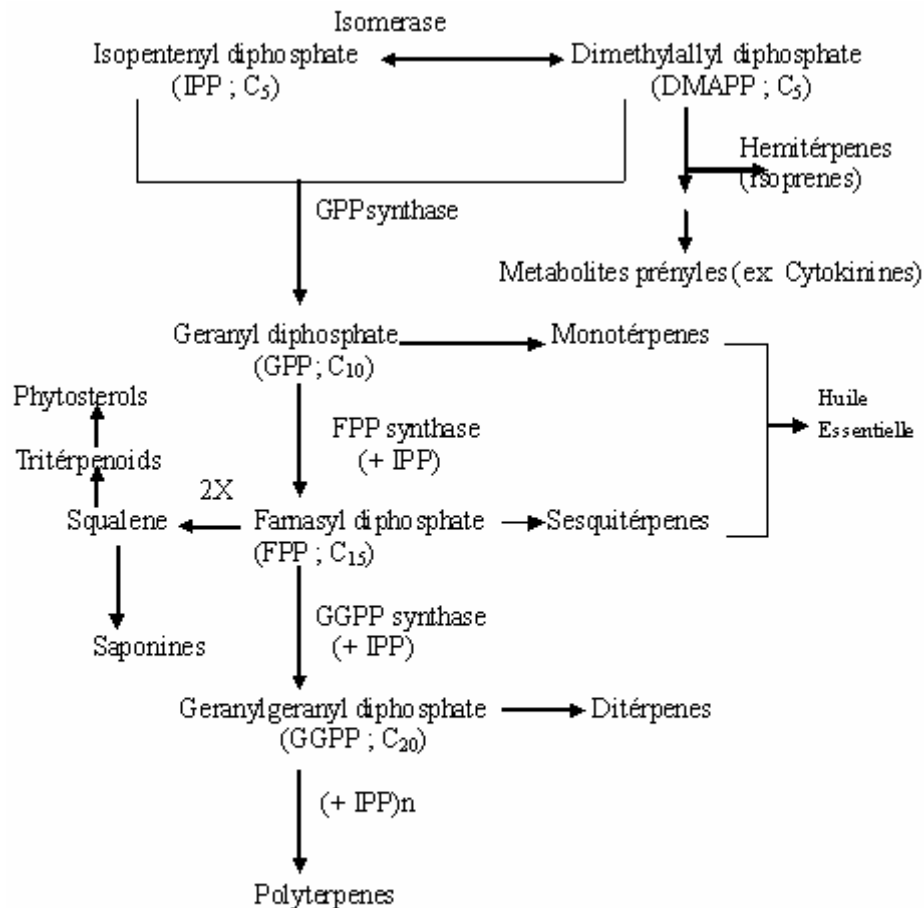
Isomerase

Isopentenyl diphosphate (IPP ; $C_5$)

Dimethylallyl diphosphate (DMAPP ; $C_5$)

Hemitérpenes (Isoprenes)

GPPsynthase

Metabolites prényles (ex: Cytokinines)

Geranyl diphosphate (GPP ; $C_{10}$)

Monotérpenes

Phytosterols

FPP synthase (+ IPP)

Huile Essentielle

Tritérpenoids

2X

Squalene

Farnasyl diphosphate (FPP ; $C_{15}$)

Sesquitérpenes

GGPP synthase (+ IPP)

Saponines

Geranylgeranyl diphosphate (GGPP ; $C_{20}$)

Ditérpenes

(+ IPP)n

Polyterpenes